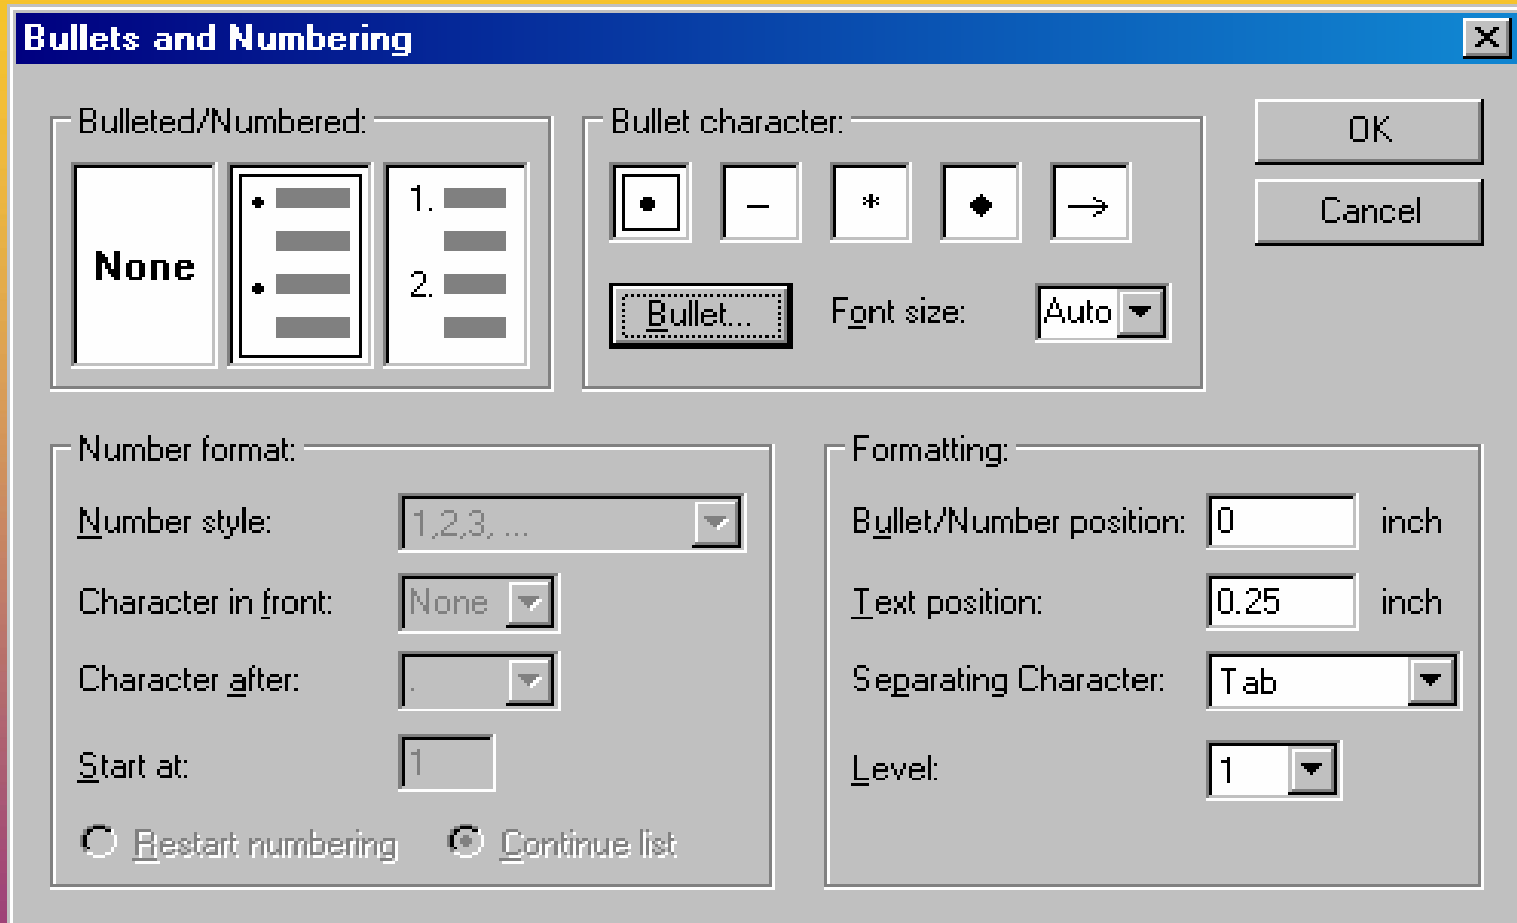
Bullets and Numbering

Bulleted/Numbered:

None

1.

2.

Bullet character:

•

–

*

◆

→

Bullet...

Font size:

Auto

OK

Cancel

Number format:

Number style:

1,2,3, ...

Character in front:

None

Character after:

.

Start at:

1

Restart numbering

Continue list

Formatting:

Bullet/Number position:

0

inch

Text position:

0.25

inch

Separating Character:

Tab

Level:

1